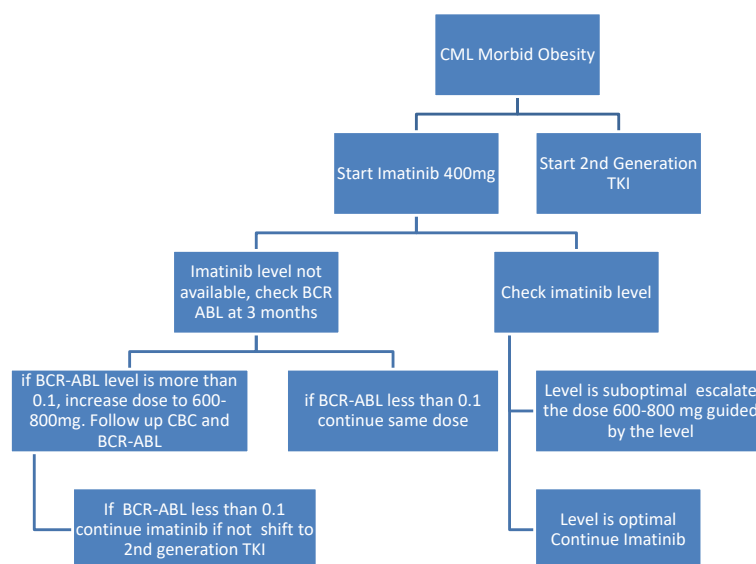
CML Morbid Obesity

Start Imatinib 400mg

Start 2nd Generation TKI

Imatinib level not available, check BCR ABL at 3 months

Check imatinib level

if BCR-ABL level is more than 0.1, increase dose to 600-800mg. Follow up CBC and BCR-ABL

if BCR-ABL less than 0.1 continue same dose

Level is suboptimal escalate the dose 600-800 mg guided by the level

If BCR-ABL less than 0.1 continue imatinib if not shift to 2nd generation TKI

Level is optimal Continue Imatinib